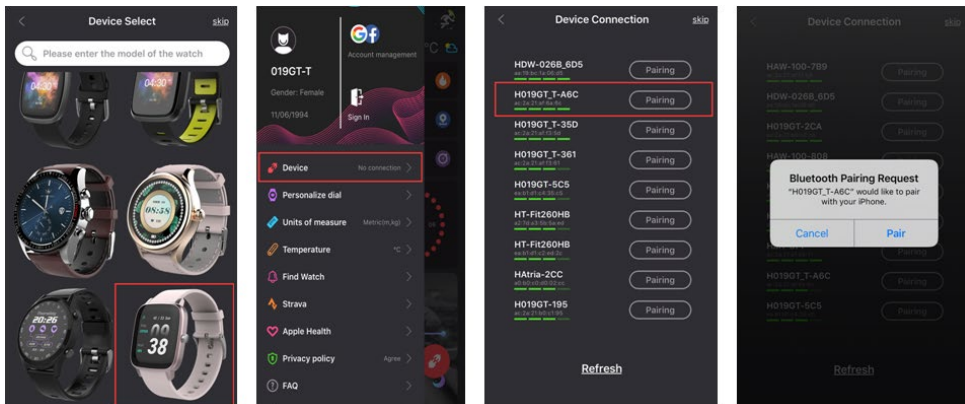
Device Select
skip
Please enter the model of the watch
04:30
04:30
08:58
38

019GT-T
Gender: Female
11/06/1994
Account management
Sign In
Device
No connection
Personalize dial
Units of measure
Metric(cm,kg)
Temperature
°C
Find Watch
Strava
Apple Health
Privacy policy
Agree
FAQ

Device Connection
skip
HDW-026B_6D5
Pairing
H019GT_T-A6C
Pairing
H019GT_T-35D
Pairing
H019GT_T-361
Pairing
H019GT-5C5
Pairing
HT-Fit260HB
Pairing
HT-Fit260HB
Pairing
HAtria-2CC
Pairing
H019GT-195
Pairing
Refresh

Device Connection
HAW-100-789
Pairing
HDW-026B_6D5
Pairing
H019GT-2CA
Pairing
HAW-100-808
Bluetooth Pairing Request
"H019GT_T-A6C" would like to pair with your iPhone.
Cancel
Pair
H019GT_T-A6C
Pairing
H019GT-5C5
Pairing
Refresh